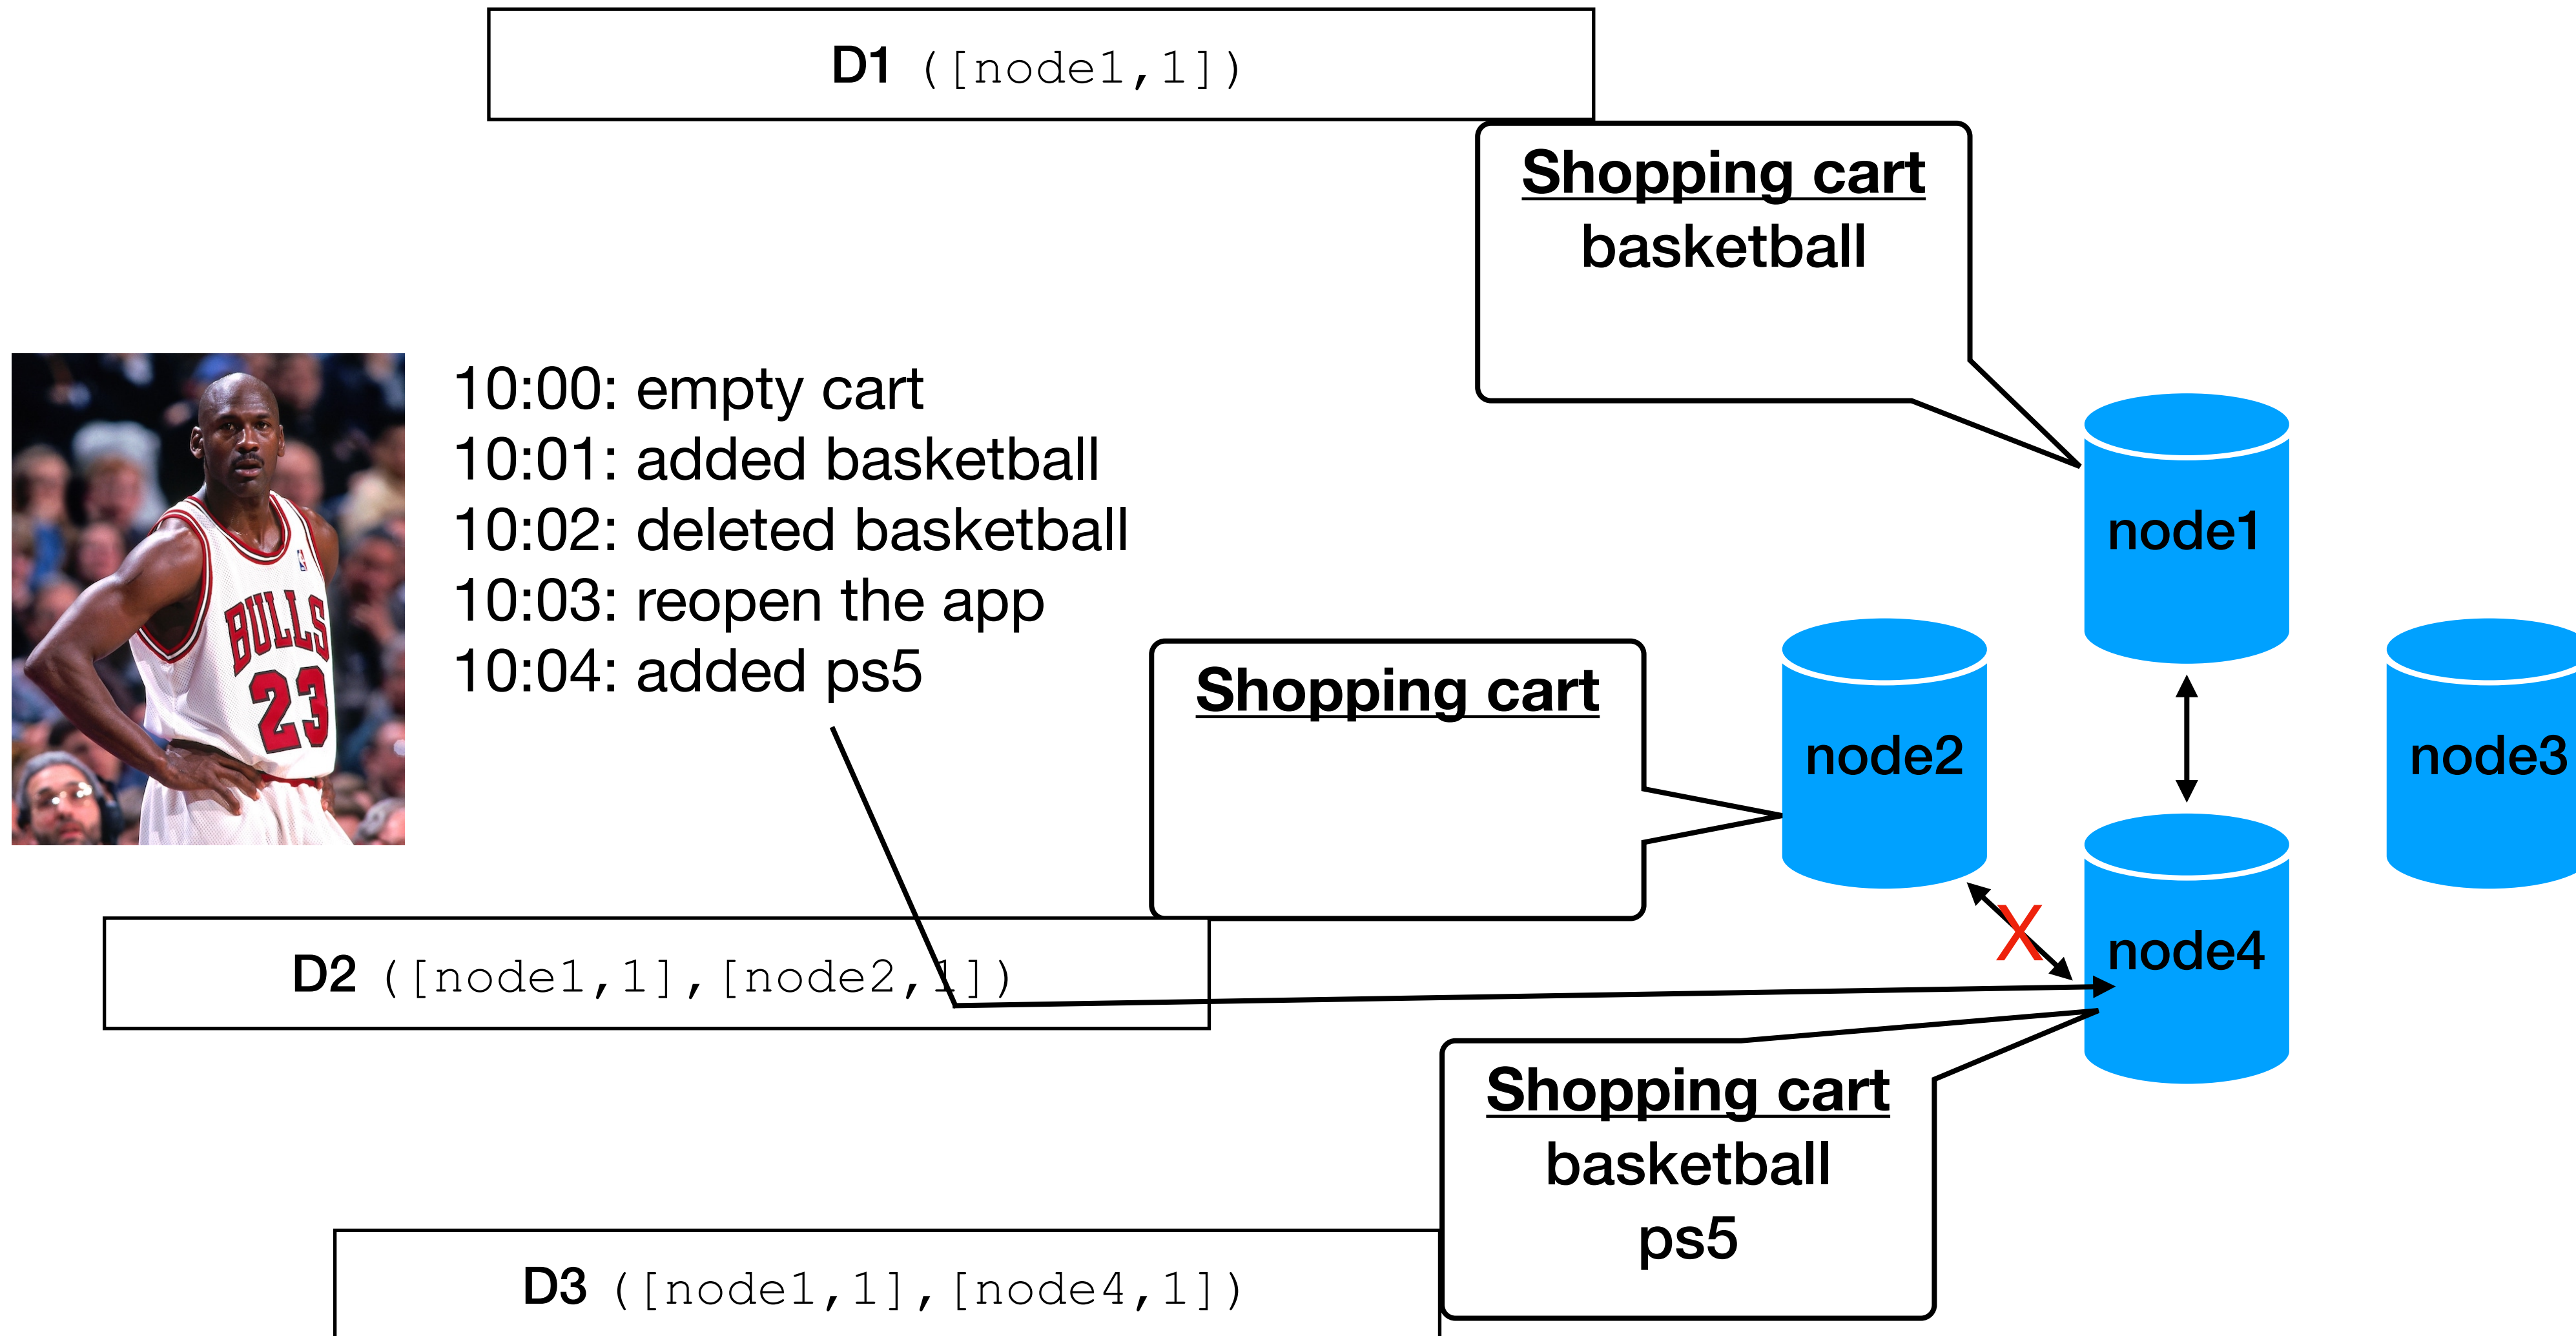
D1 ([node1,1])

Shopping cart
basketball

10:00: empty cart
10:01: added basketball
10:02: deleted basketball
10:03: reopen the app
10:04: added ps5

BULLS
23

node1

Shopping cart

node2

node3

node4

X

D2 ([node1,1],[node2,1])

Shopping cart
basketball
ps5

D3 ([node1,1],[node4,1])